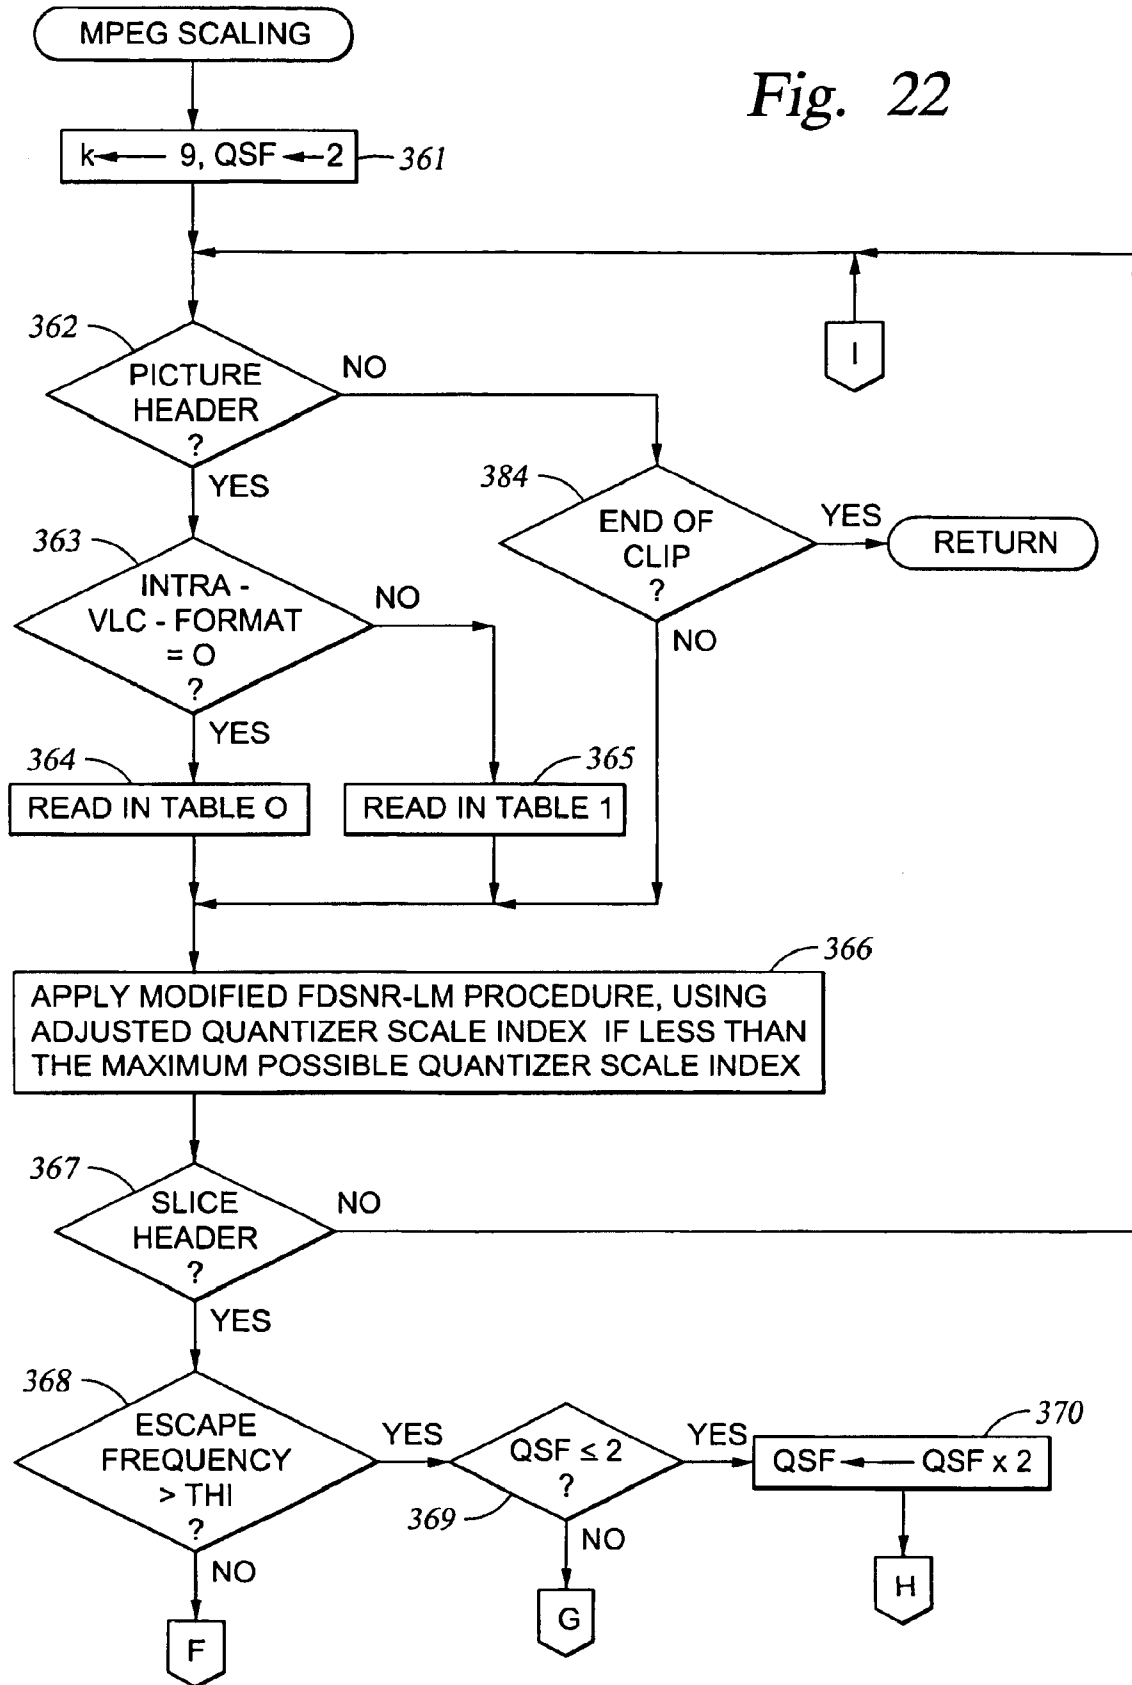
MPEG SCALING

Fig. 22

k ← 9, QSF ← 2

361

362

PICTURE HEADER ?

NO

I

YES

384

END OF CLIP ?

YES

RETURN

363

INTRA - VLC - FORMAT = O ?

NO

NO

YES

364

365

READ IN TABLE O

READ IN TABLE 1

366

APPLY MODIFIED FDSNR-LM PROCEDURE, USING ADJUSTED QUANTIZER SCALE INDEX IF LESS THAN THE MAXIMUM POSSIBLE QUANTIZER SCALE INDEX

367

SLICE HEADER ?

NO

YES

368

ESCAPE FREQUENCY > THI ?

YES

QSF $\leq$ 2 ?

YES

370

QSF ← QSF x 2

369

NO

NO

G

H

F